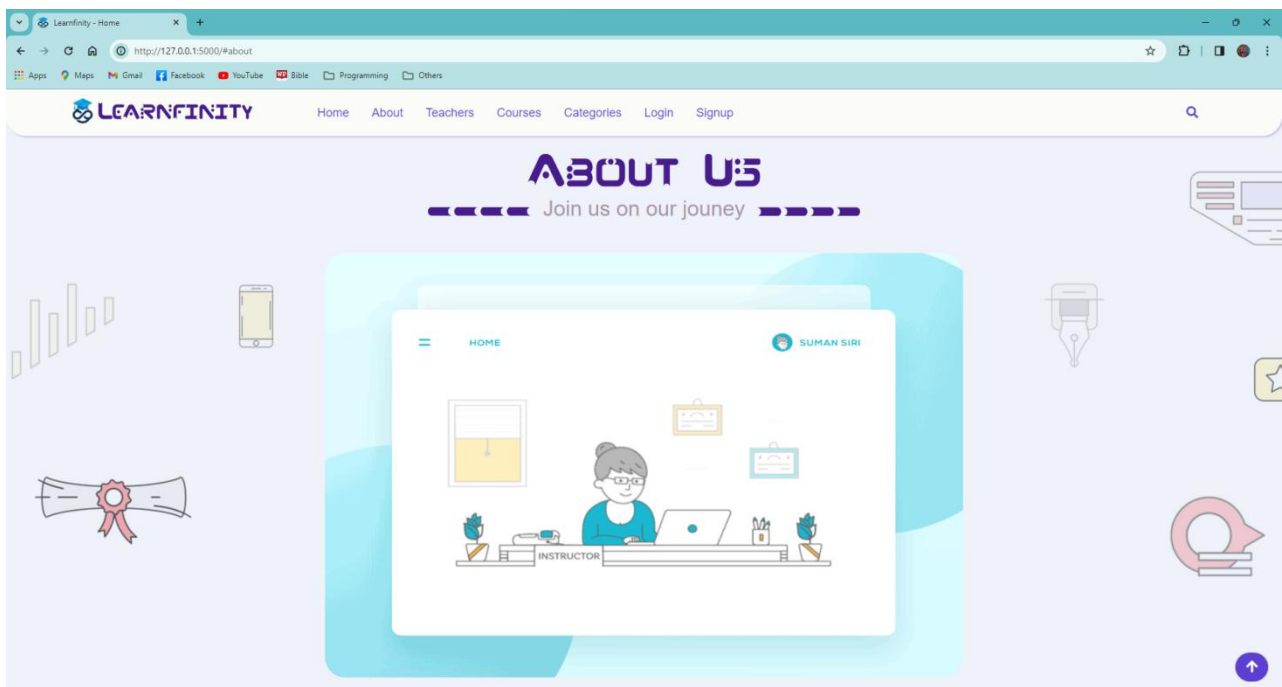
Learnfinity - Home
http://127.0.0.1:5000/#about
Apps Maps Gmail Facebook YouTube Bible Programming Others

LEARNFINITY
Home About Teachers Courses Categories Login Signup

About Us
Join us on our jouney

HOME
SUMAN SIRI
INSTRUCTOR